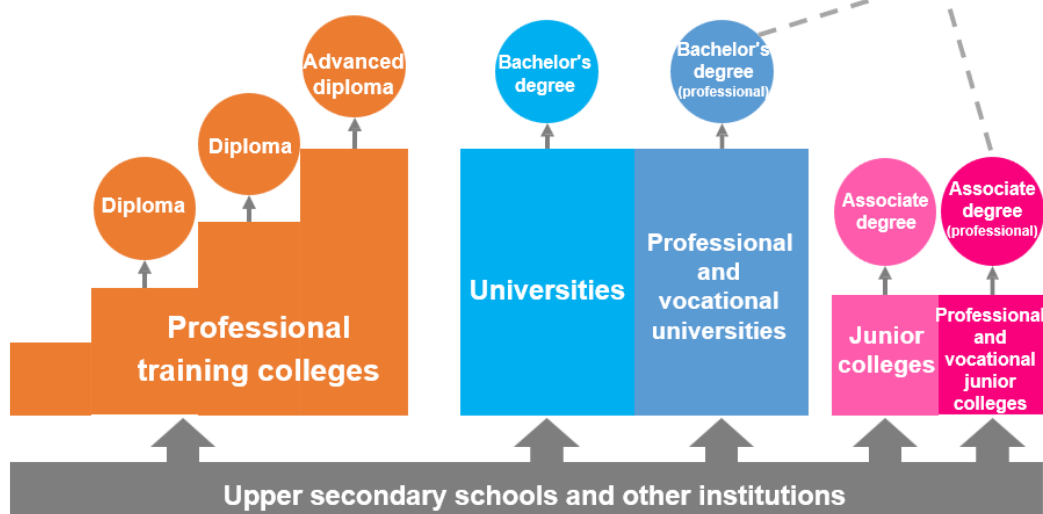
Advanced diploma

Diploma

Diploma

Professional training colleges

Bachelor's degree

Universities

Bachelor's degree (professional)

Professional and vocational universities

Associate degree

Junior colleges

Associate degree (professional)

Professional and vocational junior colleges

Upper secondary schools and other institutions